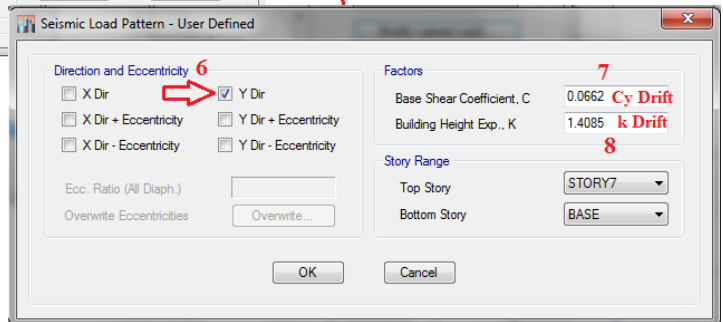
Seismic Load Pattern - User Defined

Direction and Eccentricity 6

X Dir
Y Dir
X Dir + Eccentricity
Y Dir + Eccentricity
X Dir - Eccentricity
Y Dir - Eccentricity

Ecc. Ratio (All Diaph.)
Overwrite Eccentricities
Overwrite...

Factors 7

Base Shear Coefficient, C 0.0662 Cy Drift
Building Height Exp., K 1.4085 k Drift
8

Story Range

Top Story STORY7
Bottom Story BASE

OK
Cancel